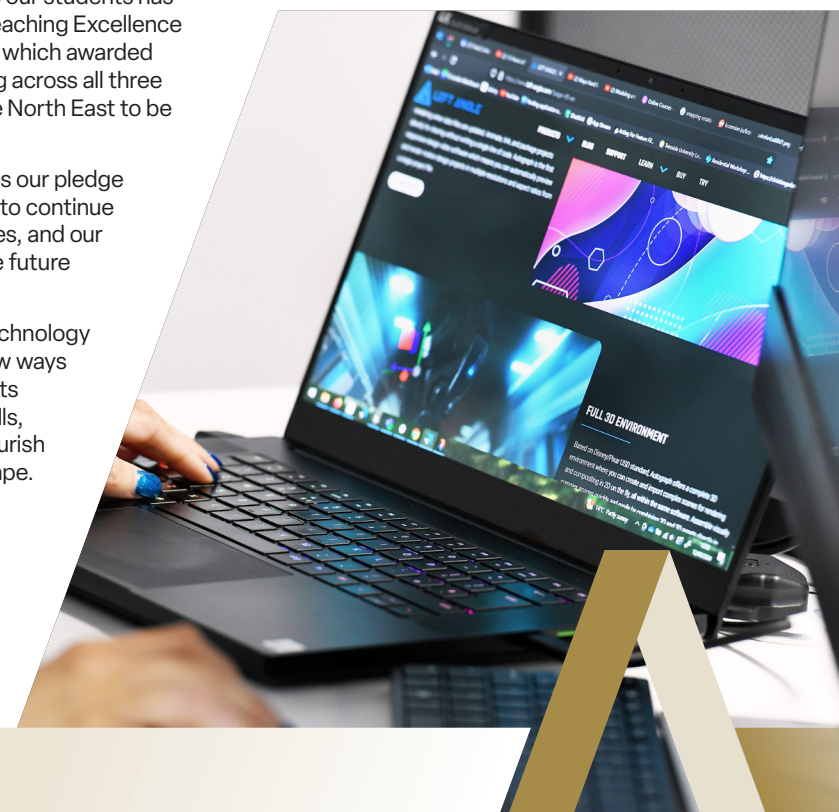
eaching Excellence which awarded g across all three e North East to be

s our pledge to continue es, and our e future

chnology w ways ts lls, urish pe.

LEFT ANGLE

PRODUCTS BLOG SUPPORT LEARN BUY TRY

FULL 3D ENVIRONMENT

Based on Disney/Pixar USD standard, Autograph offers a complete 3D environment where you can create and import complex scenes for rendering and compositing in 2D on the fly, all within the same software.